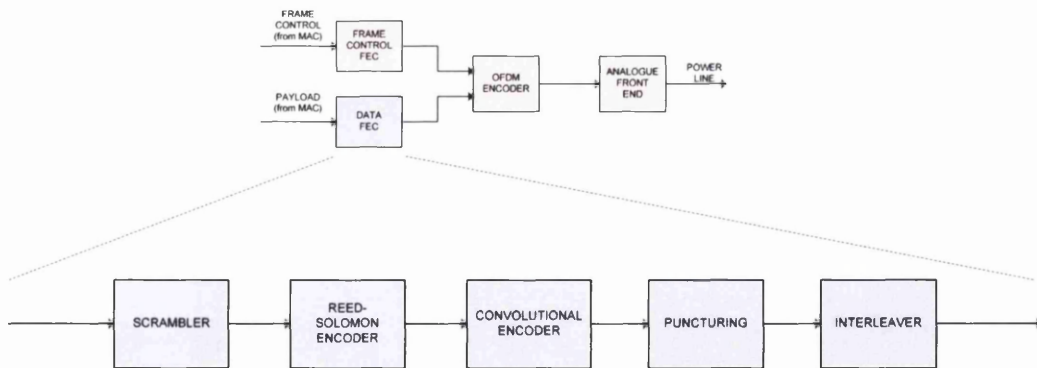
FRAME CONTROL (from MAC)

FRAME CONTROL FEC

PAYLOAD (from MAC)

DATA FEC

OFDM ENCODER

ANALOGUE FRONT END

POWER LINE

SCRAMBLER

REED-SOLOMON ENCODER

CONVOLUTIONAL ENCODER

PUNCTURING

INTERLEAVER